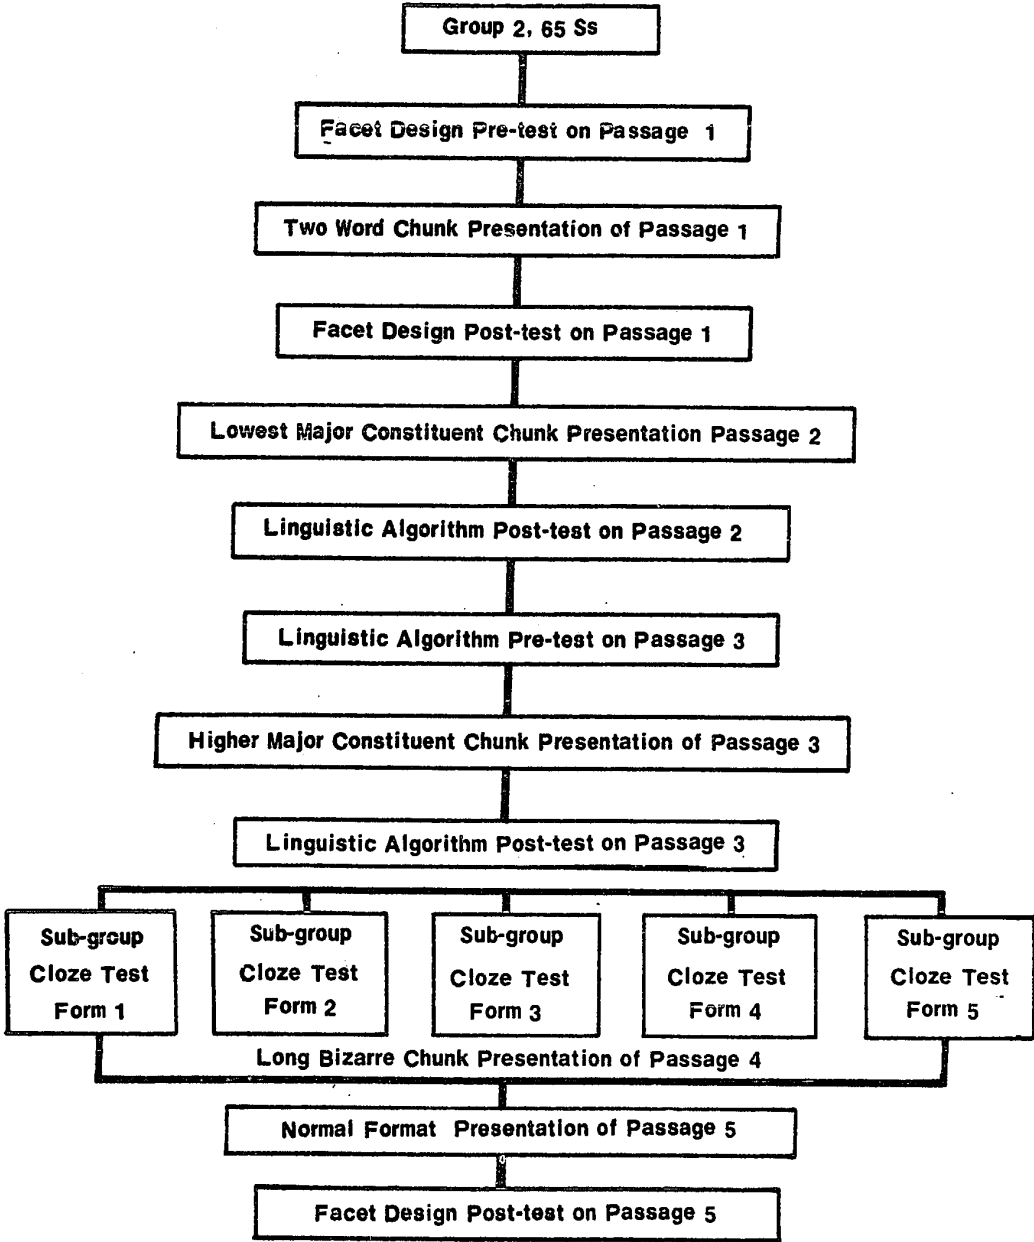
Group 2, 65 Ss

Facet Design Pre-test on Passage 1

Two Word Chunk Presentation of Passage 1

Facet Design Post-test on Passage 1

Lowest Major Constituent Chunk Presentation Passage 2

Linguistic Algorithm Post-test on Passage 2

Linguistic Algorithm Pre-test on Passage 3

Higher Major Constituent Chunk Presentation of Passage 3

Linguistic Algorithm Post-test on Passage 3

Sub-group Cloze Test Form 1

Sub-group Cloze Test Form 2

Sub-group Cloze Test Form 3

Sub-group Cloze Test Form 4

Sub-group Cloze Test Form 5

Long Bizarre Chunk Presentation of Passage 4

Normal Format Presentation of Passage 5

Facet Design Post-test on Passage 5